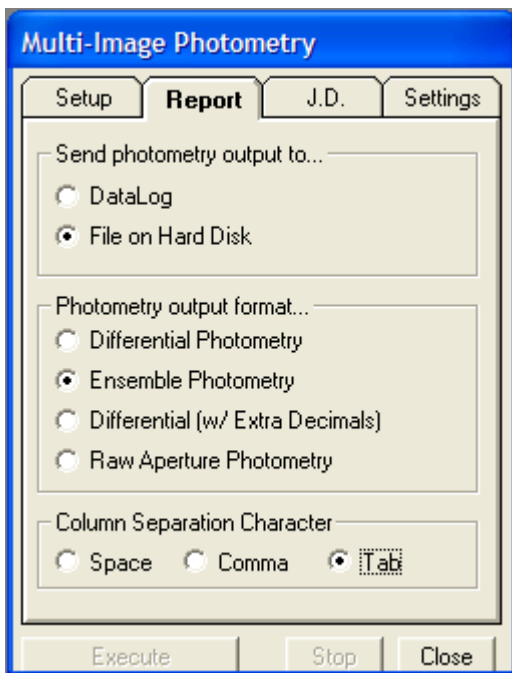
Multi-Image Photometry

Setup
Report
J.D.
Settings

Send photometry output to...
DataLog
File on Hard Disk

Photometry output format...
Differential Photometry
Ensemble Photometry
Differential (w/ Extra Decimals)
Raw Aperture Photometry

Column Separation Character
Space
Comma
Tab

Execute
Stop
Close